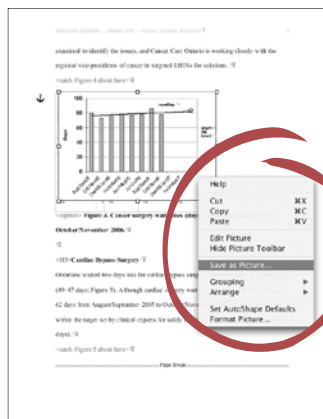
examined to identify the issues, and Cancer Care Ontario is working closely with the regional vice-presidents of cancer in targeted LHINs for solutions.

<sub-Figure 4 about here>

Days

<caption> Figure 4. Cancer surgery wait times

October/November 2006.

<H3>Cardiac Bypass Surgery

Ontarians waited two days less for cardiac bypass surgery (49–47 days; Figure 5). Although cardiac surgery wait 62 days from August/September 2005 to October/November within the target set by clinical experts for safety days.

<sub-Figure 5 about here>

Page Break

Help

Cut ⌘X

Copy ⌘C

Paste ⌘V

Edit Picture

Hide Picture Toolbar

Save as Picture...

Grouping ▸

Arrange ▸

Set AutoShape Defaults

Format Picture...